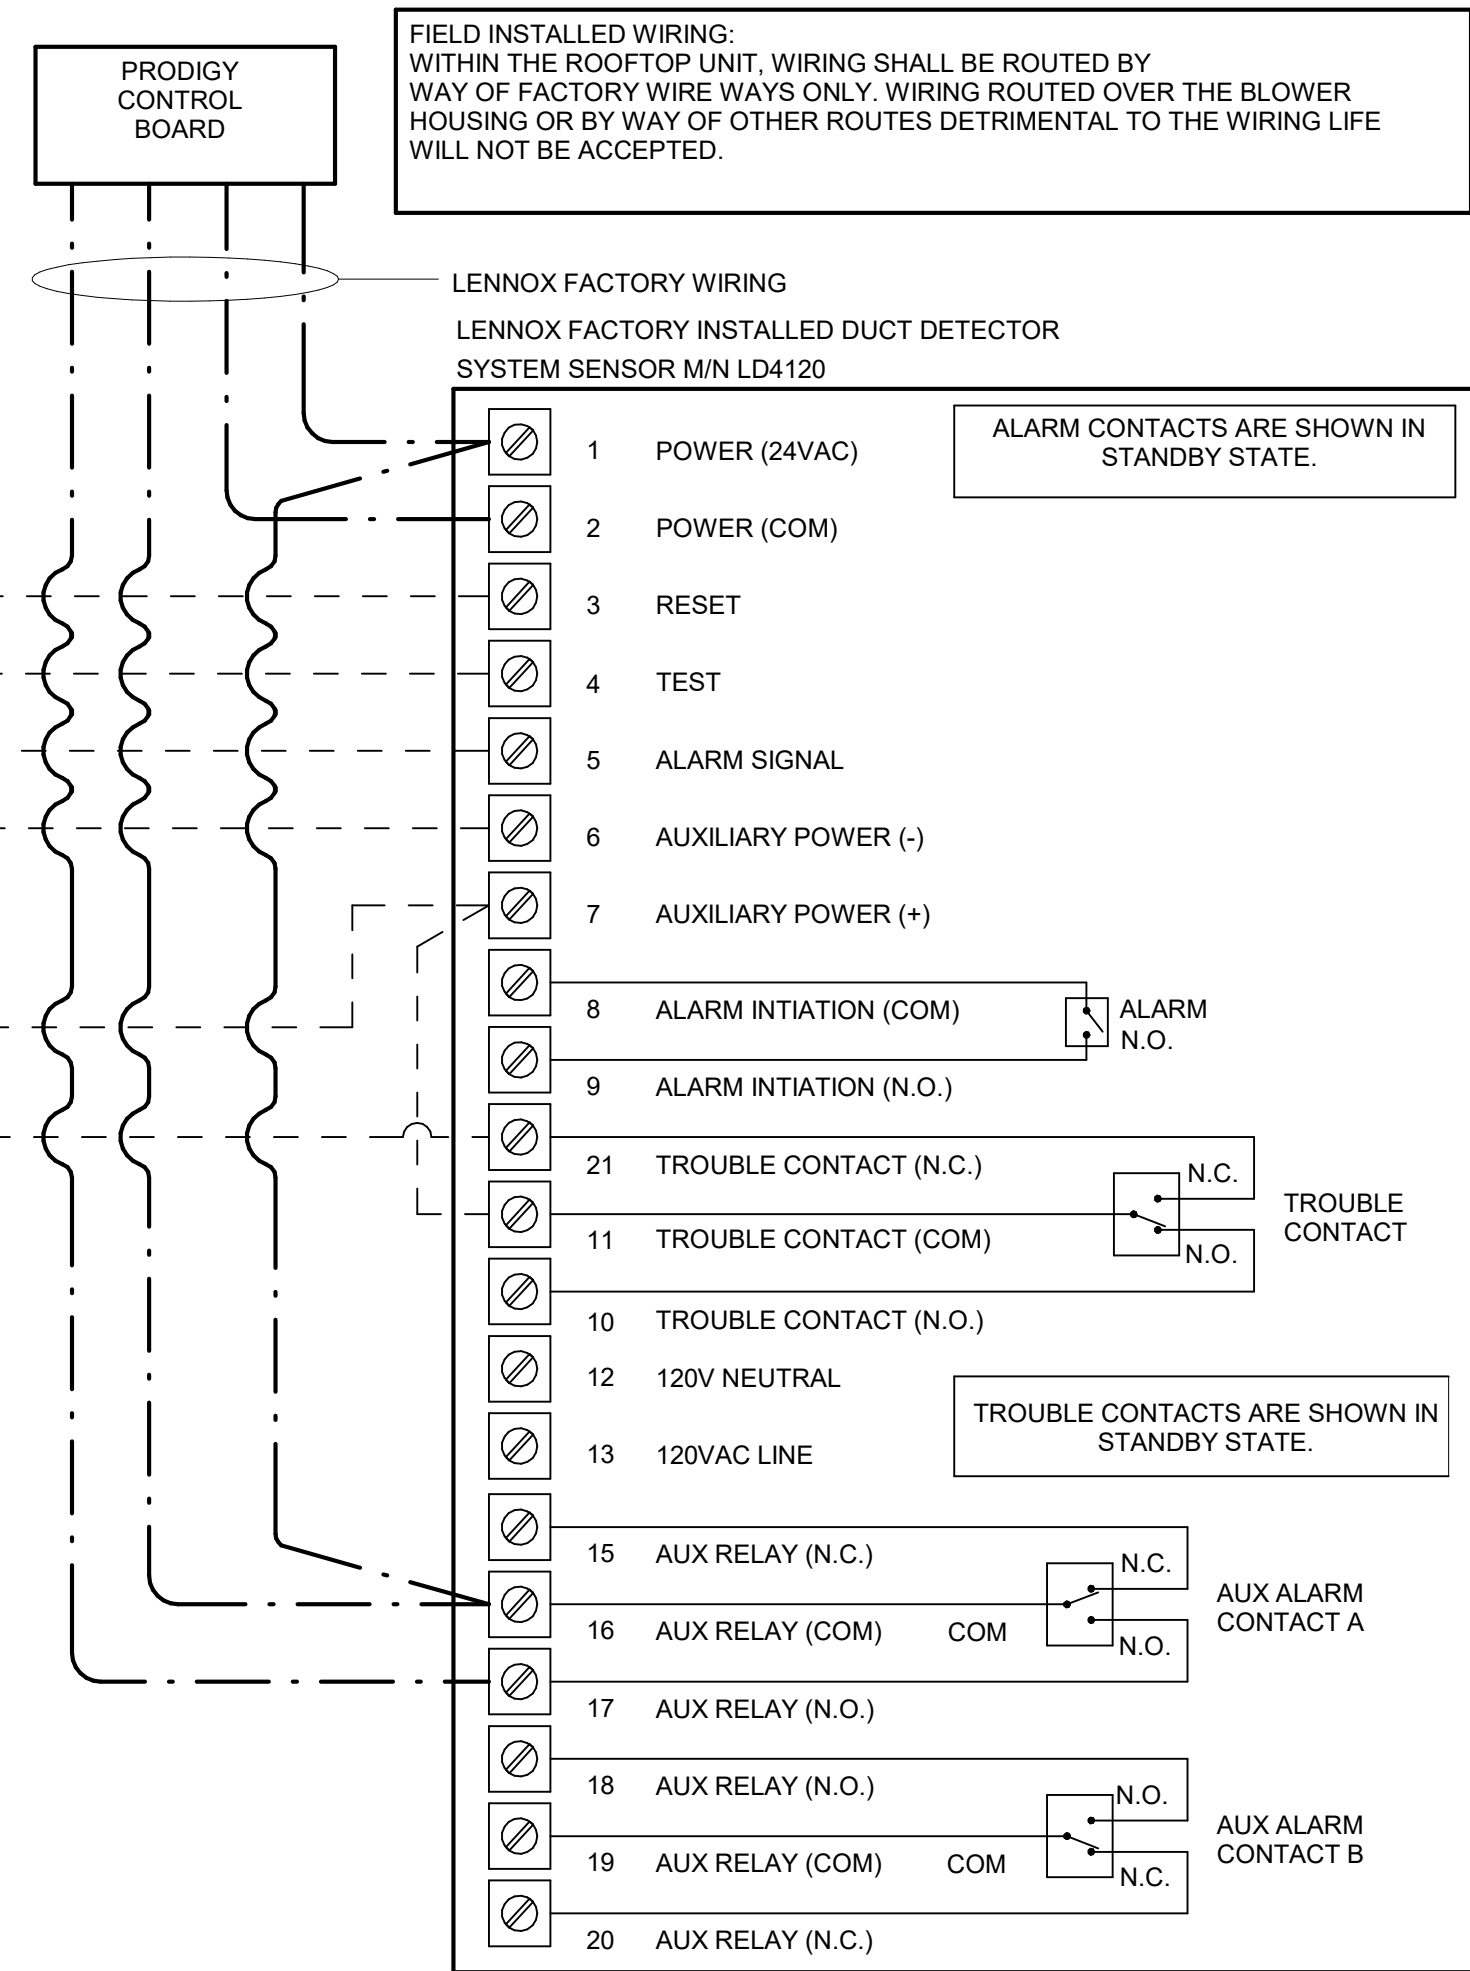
PRODIGY CONTROL BOARD

FIELD INSTALLED WIRING:
WITHIN THE ROOFTOP UNIT, WIRING SHALL BE ROUTED BY WAY OF FACTORY WIRE WAYS ONLY. WIRING ROUTED OVER THE BLOWER HOUSING OR BY WAY OF OTHER ROUTES DETRIMENTAL TO THE WIRING LIFE WILL NOT BE ACCEPTED.

LENNOX FACTORY WIRING

LENNOX FACTORY INSTALLED DUCT DETECTOR
SYSTEM SENSOR M/N LD4120

ALARM CONTACTS ARE SHOWN IN STANDBY STATE.

1 POWER (24VAC)
2 POWER (COM)
3 RESET
4 TEST
5 ALARM SIGNAL
6 AUXILIARY POWER (-)
7 AUXILIARY POWER (+)
8 ALARM INTIATION (COM)
ALARM N.O.
9 ALARM INTIATION (N.O.)
21 TROUBLE CONTACT (N.C.)
N.C.
TROUBLE CONTACT
11 TROUBLE CONTACT (COM)
N.O.
10 TROUBLE CONTACT (N.O.)
12 120V NEUTRAL
13 120VAC LINE

TROUBLE CONTACTS ARE SHOWN IN STANDBY STATE.

15 AUX RELAY (N.C.)
N.C.
AUX ALARM CONTACT A
16 AUX RELAY (COM) COM
N.O.
17 AUX RELAY (N.O.)
18 AUX RELAY (N.O.)
N.O.
AUX ALARM CONTACT B
19 AUX RELAY (COM) COM
N.C.
20 AUX RELAY (N.C.)